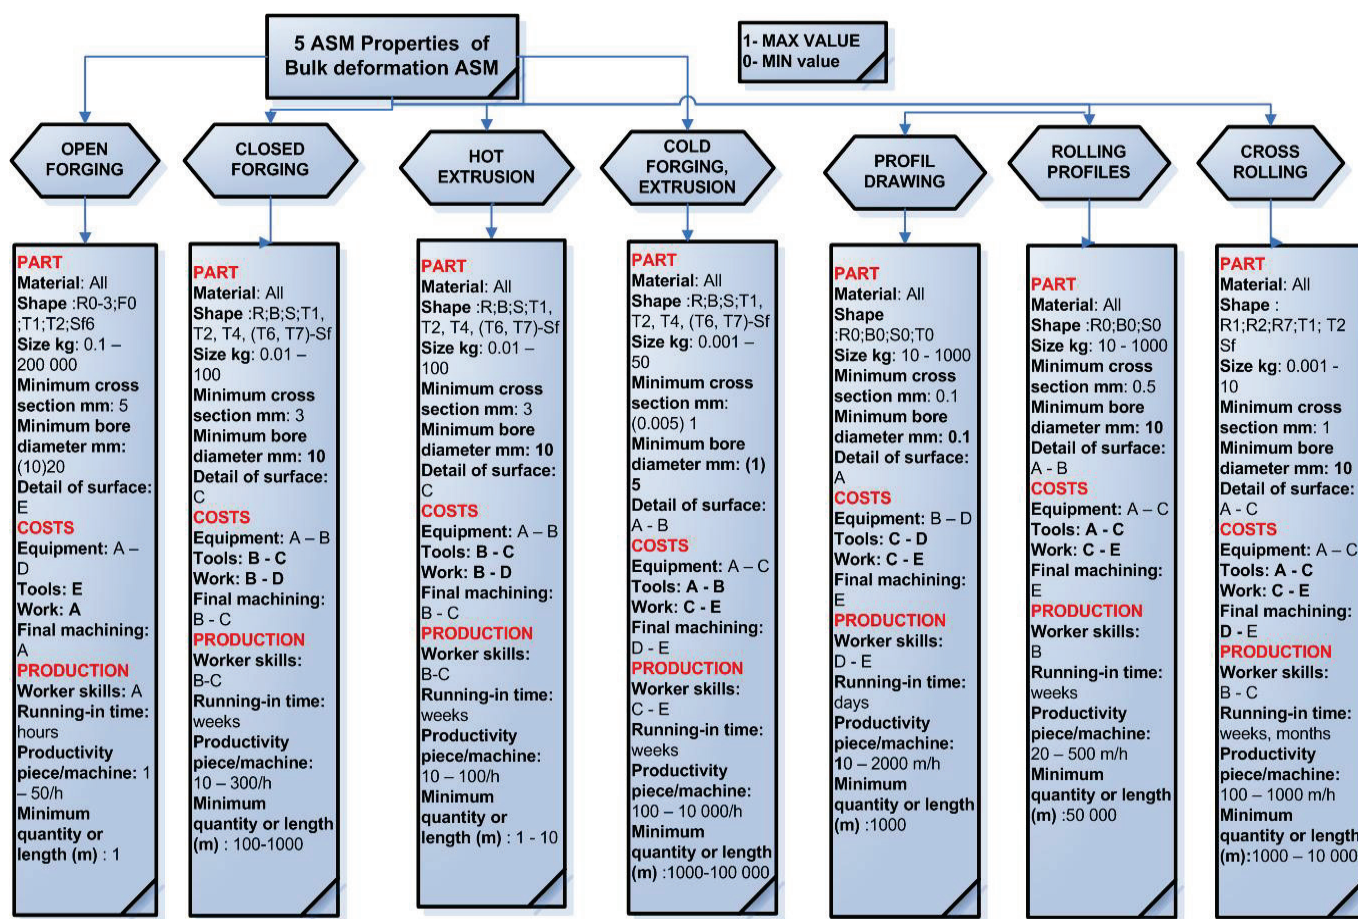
5 ASM Properties of Bulk deformation ASM

1- MAX VALUE
0- MIN value

OPEN FORGING

PART
Material: All
Shape :R0-3;F0 ;T1;T2;Sf6
Size kg: 0.1 – 200 000
Minimum cross section mm: 5
Minimum bore diameter mm: (10)20
Detail of surface: E
COSTS
Equipment: A – D
Tools: E
Work: A
Final machining: A
PRODUCTION
Worker skills: A
Running-in time: hours
Productivity piece/machine: 1 – 50/h
Minimum quantity or length (m) : 1

CLOSED FORGING

PART
Material: All
Shape :R;B;S;T1, T2, T4, (T6, T7)-Sf
Size kg: 0.01 – 100
Minimum cross section mm: 3
Minimum bore diameter mm: 10
Detail of surface: C
COSTS
Equipment: A – B
Tools: B - C
Work: B - D
Final machining: B - C
PRODUCTION
Worker skills: B-C
Running-in time: weeks
Productivity piece/machine: 10 – 300/h
Minimum quantity or length (m) : 100-1000

HOT EXTRUSION

PART
Material: All
Shape :R;B;S;T1, T2, T4, (T6, T7)-Sf
Size kg: 0.01 – 100
Minimum cross section mm: 3
Minimum bore diameter mm: 10
Detail of surface: C
COSTS
Equipment: A – B
Tools: B - C
Work: B - D
Final machining: B - C
PRODUCTION
Worker skills: B-C
Running-in time: weeks
Productivity piece/machine: 10 – 100/h
Minimum quantity or length (m) : 1 - 10

COLD FORGING, EXTRUSION

PART
Material: All
Shape :R;B;S;T1, T2, T4, (T6, T7)-Sf
Size kg: 0.001 – 50
Minimum cross section mm: (0.005) 1
Minimum bore diameter mm: (1) 5
Detail of surface: A - B
COSTS
Equipment: A – C
Tools: A - B
Work: C - E
Final machining: D - E
PRODUCTION
Worker skills: C - E
Running-in time: weeks
Productivity piece/machine: 100 – 10 000/h
Minimum quantity or length (m) :1000-100 000

PROFIL DRAWING

PART
Material: All
Shape :R0;B0;S0;T0
Size kg: 10 - 1000
Minimum cross section mm: 0.1
Minimum bore diameter mm: 0.1
Detail of surface: A
COSTS
Equipment: B – D
Tools: C - D
Work: C - E
Final machining: E
PRODUCTION
Worker skills: D - E
Running-in time: days
Productivity piece/machine: 10 – 2000 m/h
Minimum quantity or length (m) :1000

ROLLING PROFILES

PART
Material: All
Shape :R0;B0;S0
Size kg: 10 - 1000
Minimum cross section mm: 0.5
Minimum bore diameter mm: 10
Detail of surface: A - B
COSTS
Equipment: A – C
Tools: A - C
Work: C - E
Final machining: E
PRODUCTION
Worker skills: B
Running-in time: weeks
Productivity piece/machine: 20 – 500 m/h
Minimum quantity or length (m) :50 000

CROSS ROLLING

PART
Material: All
Shape : R1;R2;R7;T1; T2 Sf
Size kg: 0.001 - 10
Minimum cross section mm: 1
Minimum bore diameter mm: 10
Detail of surface: A - C
COSTS
Equipment: A – C
Tools: A - C
Work: C - E
Final machining: D - E
PRODUCTION
Worker skills: B - C
Running-in time: weeks, months
Productivity piece/machine: 100 – 1000 m/h
Minimum quantity or length (m):1000 – 10 000